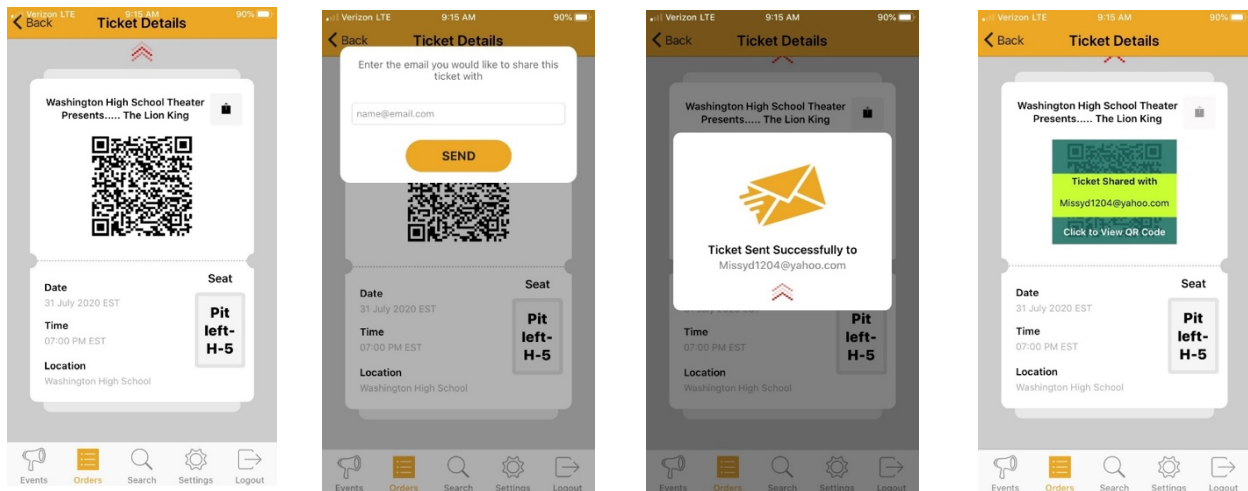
Verizon LTE 9:15 AM 90%
Back Ticket Details

Washington High School Theater Presents..... The Lion King

Date
31 July 2020 EST
Time
07:00 PM EST
Location
Washington High School

Seat
Pit left-H-5

Events Orders Search Settings Logout

Verizon LTE 9:15 AM 90%
Back Ticket Details

Enter the email you would like to share this ticket with

name@email.com

SEND

Date
31 July 2020 EST
Time
07:00 PM EST
Location
Washington High School

Seat
Pit left-H-5

Events Orders Search Settings Logout

Verizon LTE 9:15 AM 90%
Back Ticket Details

Washington High School Theater Presents..... The Lion King

Ticket Sent Successfully to
Missyd1204@yahoo.com

Time
07:00 PM EST
Location
Washington High School

Pit left-H-5

Events Orders Search Settings Logout

Verizon LTE 9:15 AM 90%
Back Ticket Details

Washington High School Theater Presents..... The Lion King

Ticket Shared with
Missyd1204@yahoo.com
Click to View QR Code

Date
31 July 2020 EST
Time
07:00 PM EST
Location
Washington High School

Seat
Pit left-H-5

Events Orders Search Settings Logout